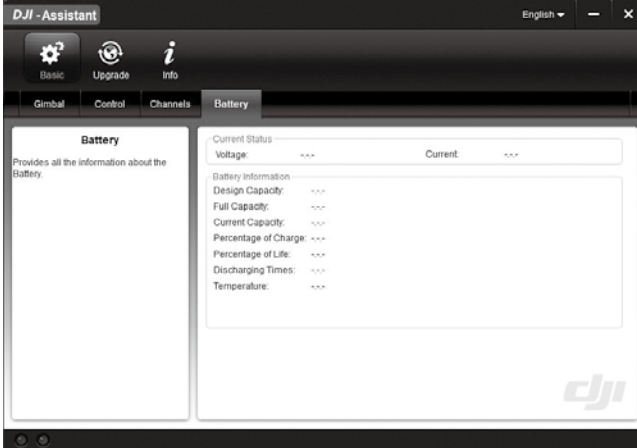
DJI - Assistant

English

Basic Upgrade Info

Gimbal Control Channels Battery

Battery

Provides all the information about the Battery.

Current Status

Voltage: -.-.-

Current: -.-.-

Battery Information

Design Capacity: -.-.-

Full Capacity: -.-.-

Current Capacity: -.-.-

Percentage of Charge: -.-.-

Percentage of Life: -.-.-

Discharging Times: -.-.-

Temperature: -.-.-

dji